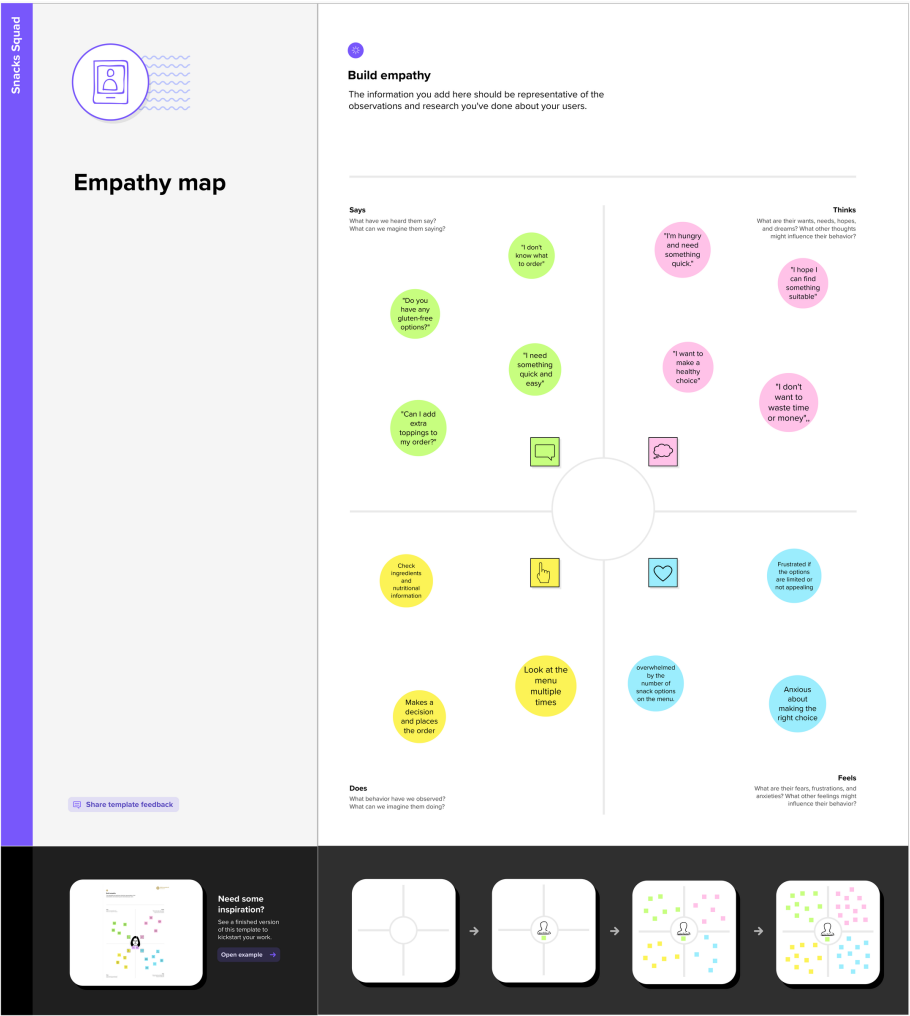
Snacks Squad

Empathy map

Share template feedback

Build empathy

The information you add here should be representative of the observations and research you've done about your users.

Says
What have we heard them say?
What can we magine them saying?

Thinks
What are their wants, needs, hopes, and dreams? What other thoughts might influence their behavior?

"I don't know what to order"

"Do you have any gluten-free options?"

"I need something quick and easy"

"Can I add extra toppings to my order?"

"I'm hungry and need something quick."

"I hope I can find something suitable"

"I want to make a healthy choice"

"I don't want to waste time or money",.

Check ingredients and nutritional information

Look at the menu multiple times

Makes a decision and places the order

Frustrated if the options are limited or not appealing

overwhelmed by the number of snack options on the menu.

Anxious about making the right choice

Does
What behavior have we observed?
What can we imagine them doing?

Feels
What are their fears, frustrations, and anxieties? What other feelings might influence their behavior?

Need some inspiration?
See a finished version of this template to kickstart your work.
Open example